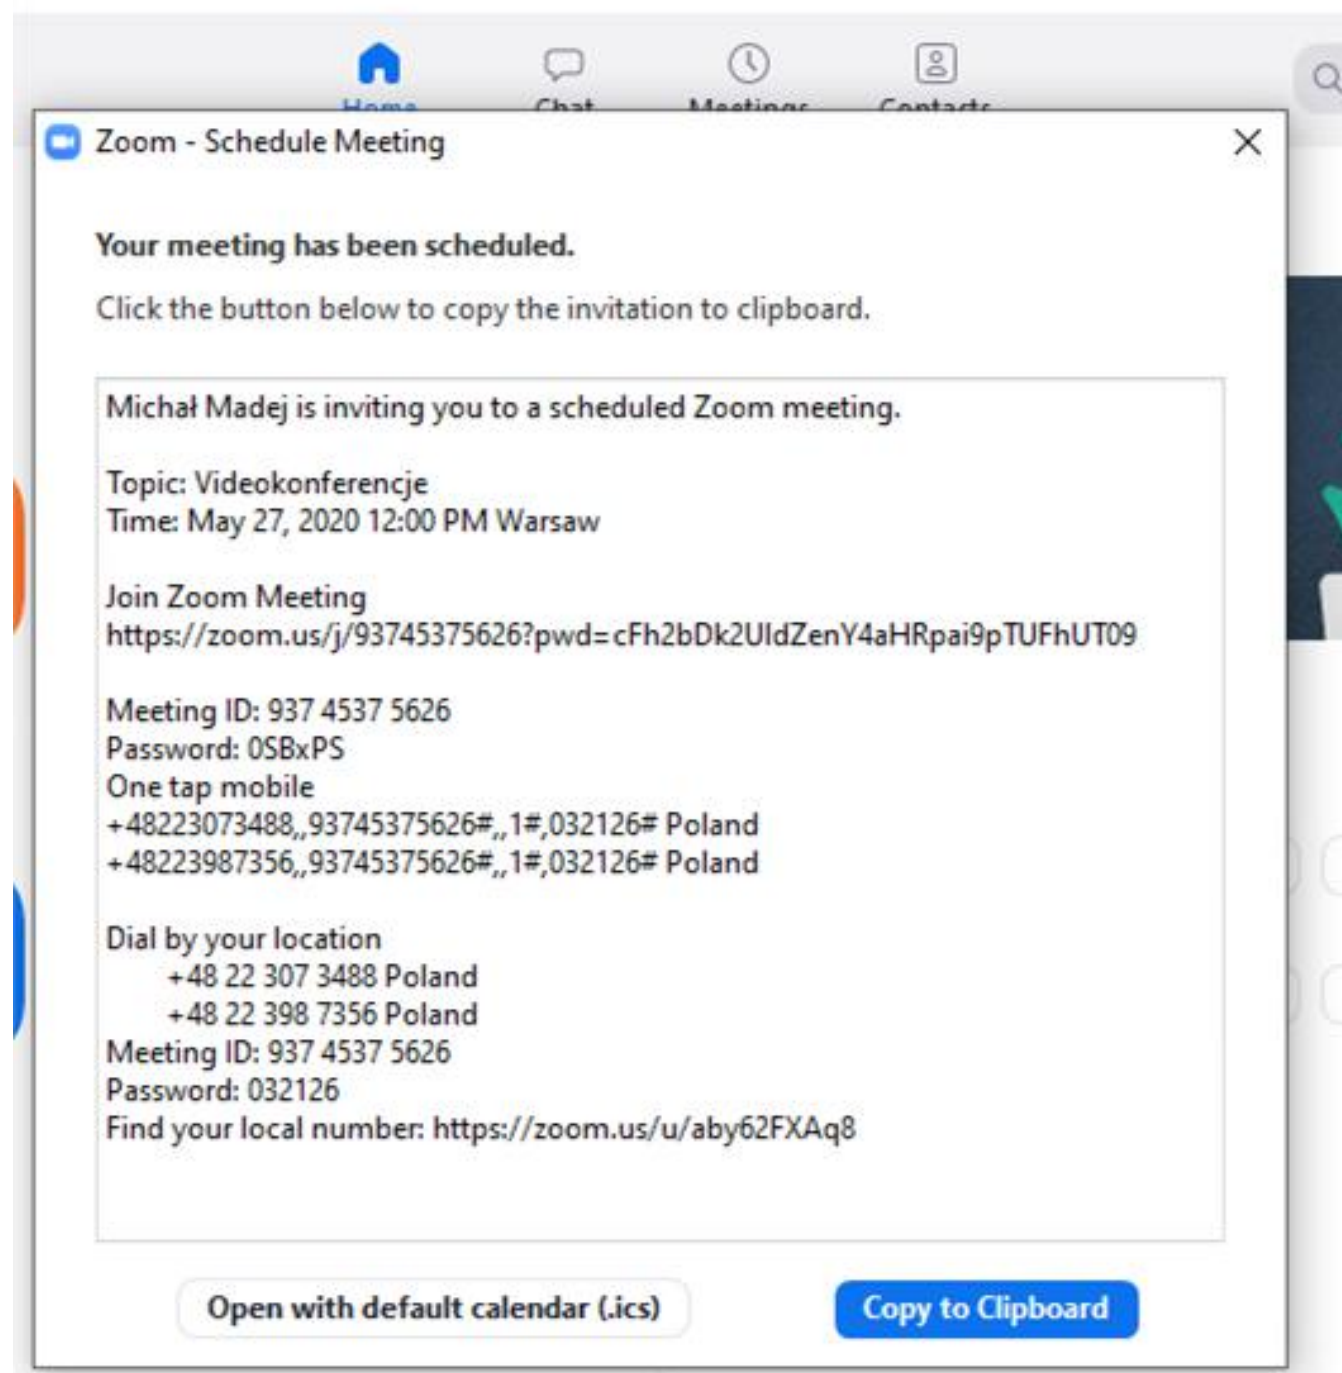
Home Chat Meetings Contacts

Zoom - Schedule Meeting

Your meeting has been scheduled.

Click the button below to copy the invitation to clipboard.

Michał Madej is inviting you to a scheduled Zoom meeting.

Topic: Videokonferencje
Time: May 27, 2020 12:00 PM Warsaw

Join Zoom Meeting
https://zoom.us/j/93745375626?pwd=cFh2bDk2UldZenY4aHRpai9pTUFhUT09

Meeting ID: 937 4537 5626
Password: 0SBxPS
One tap mobile
+48223073488,,93745375626#,,1#,032126# Poland
+48223987356,,93745375626#,,1#,032126# Poland

Dial by your location
+48 22 307 3488 Poland
+48 22 398 7356 Poland
Meeting ID: 937 4537 5626
Password: 032126
Find your local number: https://zoom.us/u/aby62FXAq8

Open with default calendar (.ics)

Copy to Clipboard